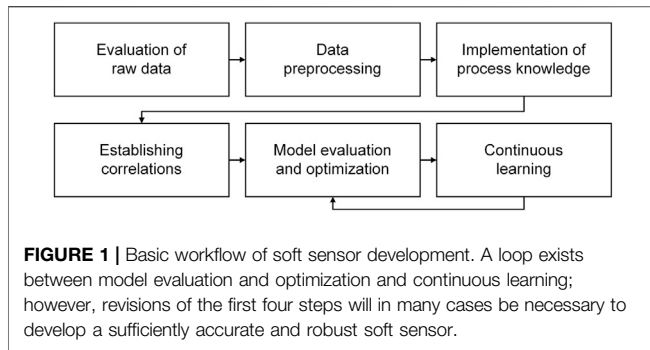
Evaluation of raw data

Data preprocessing

Implementation of process knowledge

Establishing correlations

Model evaluation and optimization

Continuous learning

**FIGURE 1 |** Basic workflow of soft sensor development. A loop exists between model evaluation and optimization and continuous learning; however, revisions of the first four steps will in many cases be necessary to develop a sufficiently accurate and robust soft sensor.